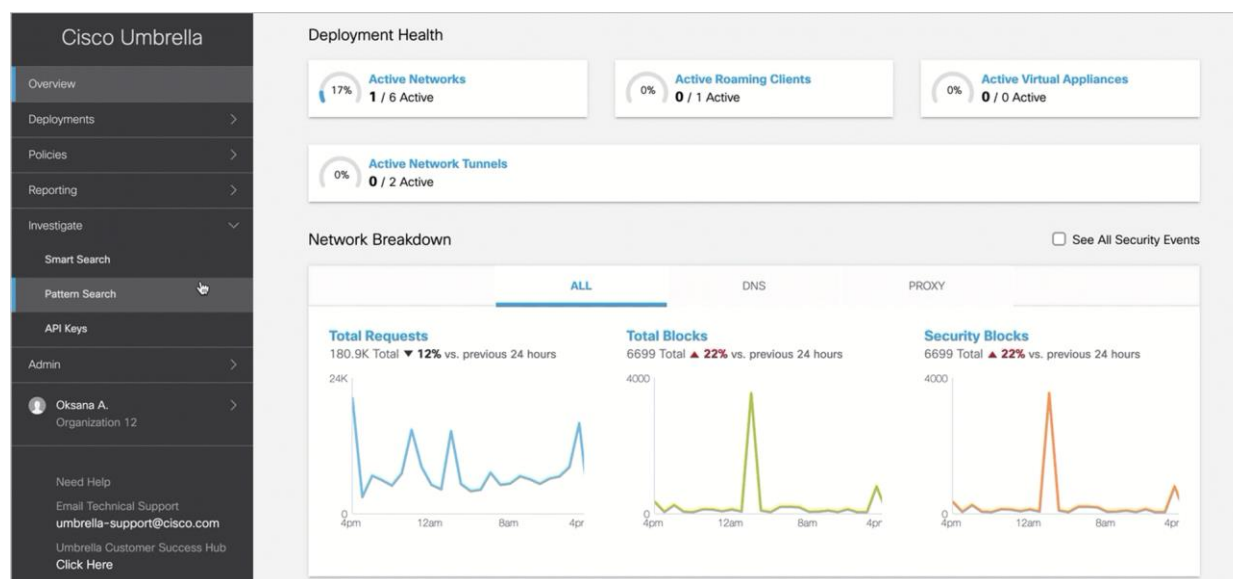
Cisco Umbrella

Overview

Deployments

Policies

Reporting

Investigate

Smart Search

Pattern Search

API Keys

Admin

Oksana A.
Organization 12

Need Help

Email Technical Support
umbrella-support@cisco.com

Umbrella Customer Success Hub
Click Here

Deployment Health

17% Active Networks
1 / 6 Active

0% Active Roaming Clients
0 / 1 Active

0% Active Virtual Appliances
0 / 0 Active

0% Active Network Tunnels
0 / 2 Active

Network Breakdown

See All Security Events

ALL

DNS

PROXY

Total Requests
180.9K Total ▼ 12% vs. previous 24 hours

24K
0
4pm 12am 8am 4pr

Total Blocks
6699 Total ▲ 22% vs. previous 24 hours

4000
0
4pm 12am 8am 4pr

Security Blocks
6699 Total ▲ 22% vs. previous 24 hours

4000
0
4pm 12am 8am 4pr